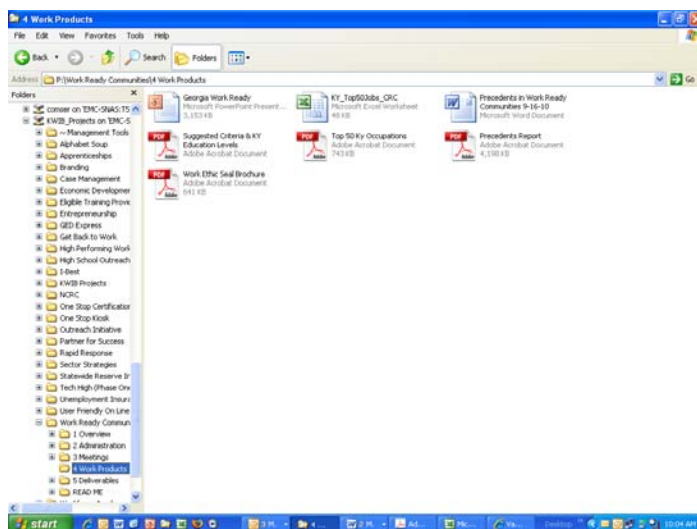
4 Work Products

File Edit View Favorites Tools Help

Back Search Folders

Address P:\Work Ready Communities\4 Work Products

Go

Folders

comser on 'EMC-SNAS\TS
KWIB_Projects on 'EMC-S
~ Management Tools
Alphabet Soup
Apprenticeships
Branding
Case Management
Economic Developmer
Eligible Training Provi
Entrepreneurship
GED Express
Get Back to Work
High Performing Work
High School Outreach
I-Best
KWIB Projects
NCRC
One Stop Certification
One Stop Kiosk
Outreach Initiative
Partner for Success
Rapid Response
Sector Strategies
Statewide Reserve Ir
Tech High (Phase One
Unemployment Insura
User Friendly On Line
Work Ready Commun
1 Overview
2 Administration
3 Meetings
4 Work Products
5 Deliverables
READ ME

Georgia Work Ready
Microsoft PowerPoint Present...
3,153 KB

KY_Top50Jobs_CRC
Microsoft Excel Worksheet
48 KB

Precedents in Work Ready Communities 9-16-10
Microsoft Word Document

Suggested Criteria & KY Education Levels
Adobe Acrobat Document

Top 50 Ky Occupations
Adobe Acrobat Document
743 KB

Precedents Report
Adobe Acrobat Document
4,198 KB

Work Ethic Seal Brochure
Adobe Acrobat Document
641 KB

start

3 M... 4 ... 2 M... Ad... Mic... Va... Desktop

10:04 AM